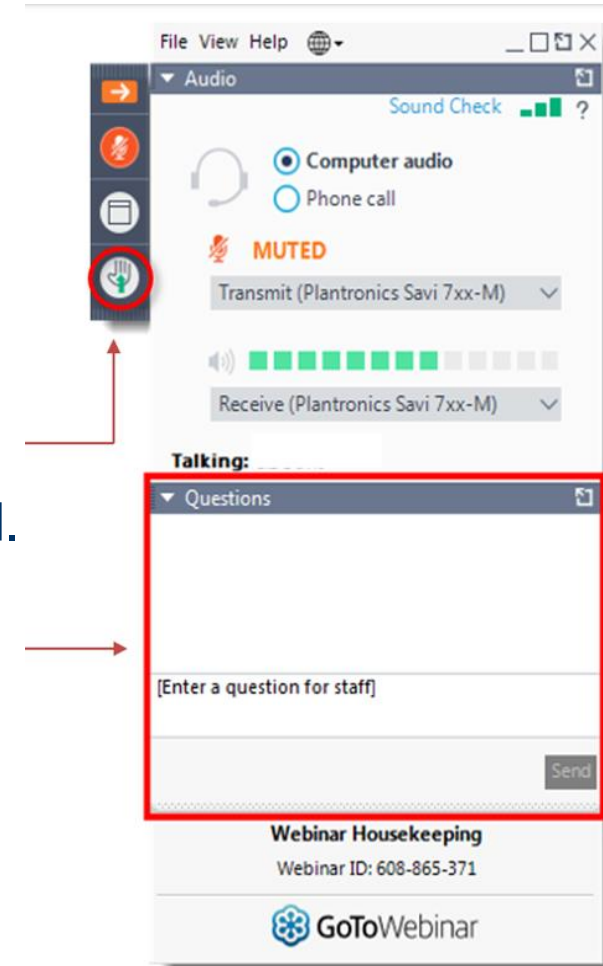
File View Help

Audio

Sound Check ?

Computer audio

Phone call

MUTED

Transmit (Plantronics Savi 7xx-M)

Receive (Plantronics Savi 7xx-M)

Talking: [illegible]

l.

Questions

[Enter a question for staff]

Send

Webinar Housekeeping

Webinar ID: 608-865-371

GoToWebinar